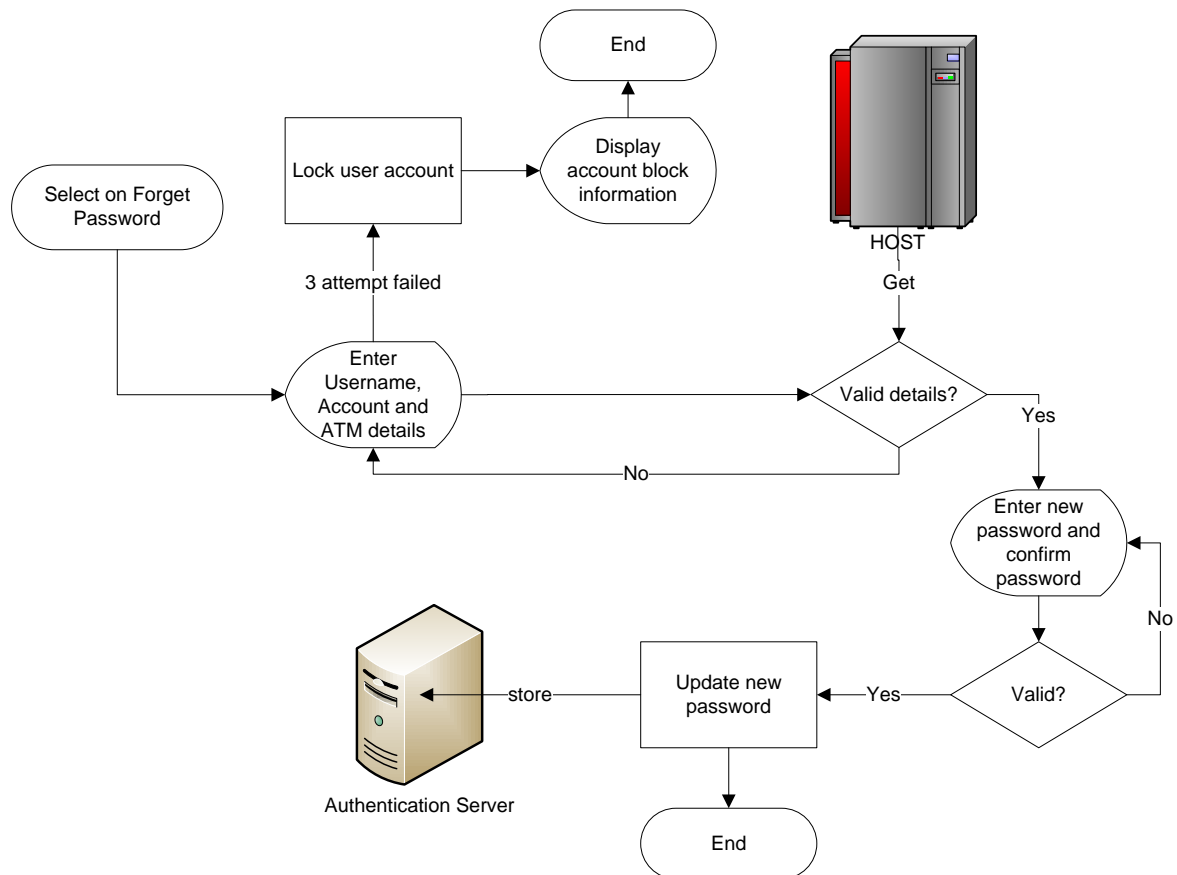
End

Lock user account

Display account block information

HOST

Select on Forget Password

Get

3 attempt failed

Enter Username, Account and ATM details

Valid details?

Yes

No

Enter new password and confirm password

No

Update new password

Yes

Valid?

store

Authentication Server

End